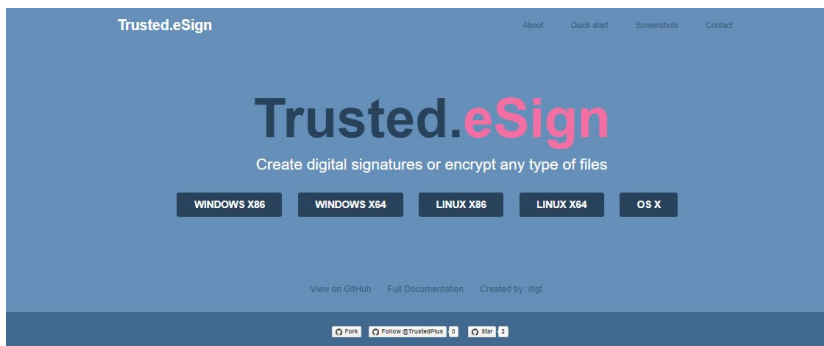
Trusted.eSign

About Quick start Screenshots Contact

Trusted.eSign

Create digital signatures or encrypt any type of files

WINDOWS X86 WINDOWS X64 LINUX X86 LINUX X64 OS X

View on GitHub Full Documentation Created by: digt

Fork Follow @TrustedPlus 0 Star 2